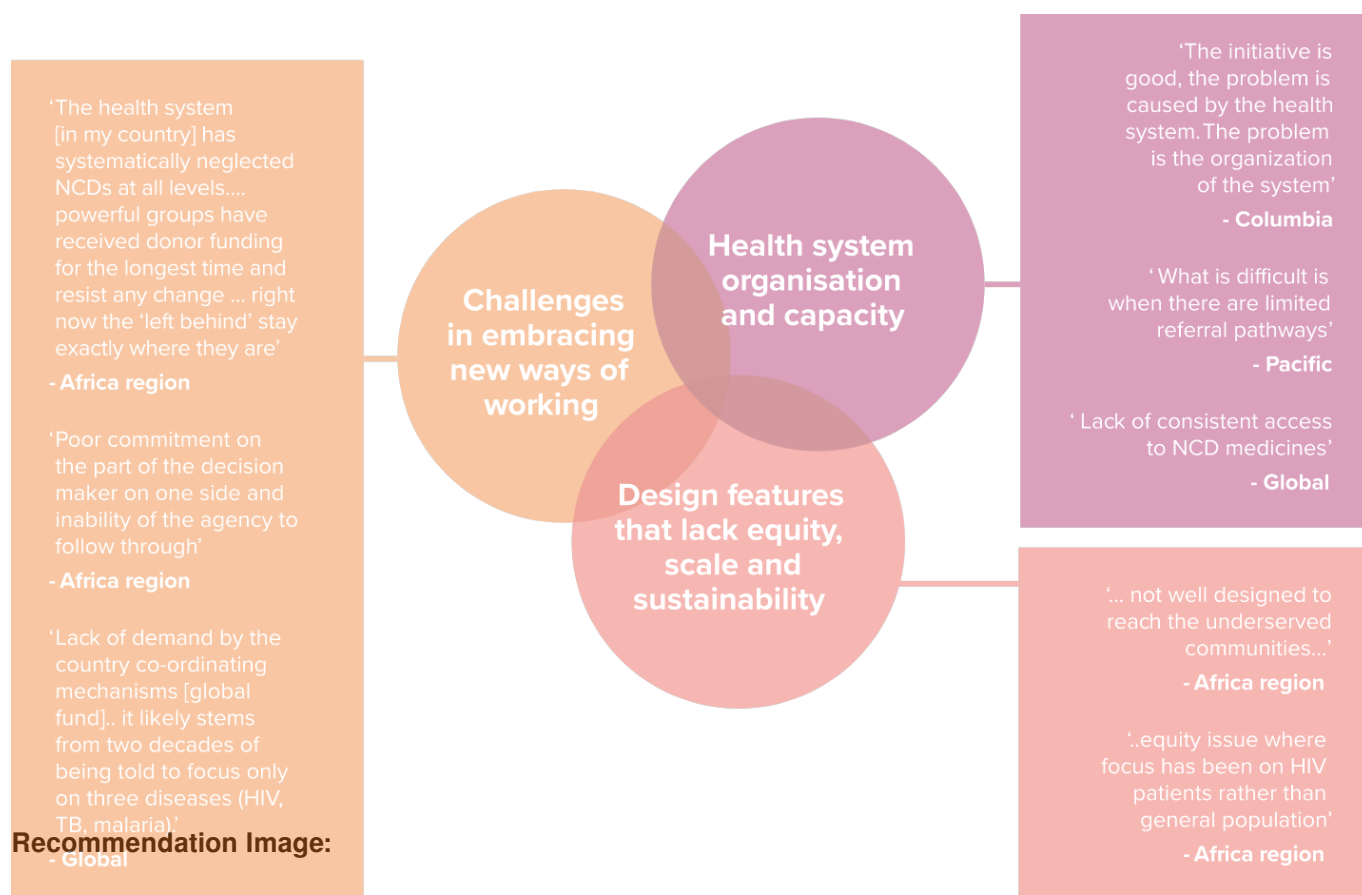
'The health system [in my country] has systematically neglected NCDs at all levels.... powerful groups have received donor funding for the longest time and resist any change ... right now the 'left behind' stay exactly where they are'

- Africa region

'Poor commitment on the part of the decision maker on one side and inability of the agency to follow through'

- Africa region

'Lack of demand by the country co-ordinating mechanisms [global fund].. it likely stems from two decades of being told to focus only on three diseases (HIV, TB, malaria).'

- Global

Recommendation Image:

Challenges in embracing new ways of working

Health system organisation and capacity

Design features that lack equity, scale and sustainability

'The initiative is good, the problem is caused by the health system. The problem is the organization of the system'

- Columbia

' What is difficult is when there are limited referral pathways'

- Pacific

' Lack of consistent access to NCD medicines'

- Global

'... not well designed to reach the underserved communities...'

- Africa region

'..equity issue where focus has been on HIV patients rather than general population'

- Africa region